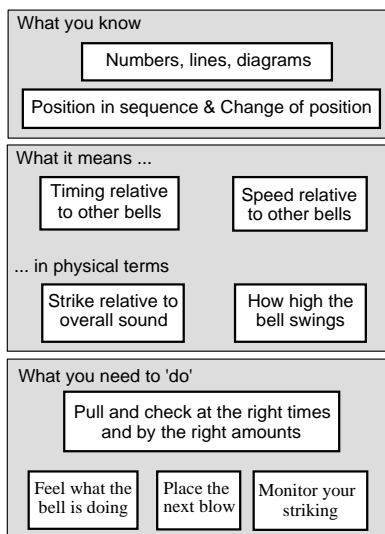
What you know

Numbers, lines, diagrams

Position in sequence & Change of position

What it means ...

Timing relative to other bells

Speed relative to other bells

... in physical terms

Strike relative to overall sound

How high the bell swings

What you need to 'do'

Pull and check at the right times and by the right amounts

Feel what the bell is doing

Place the next blow

Monitor your striking